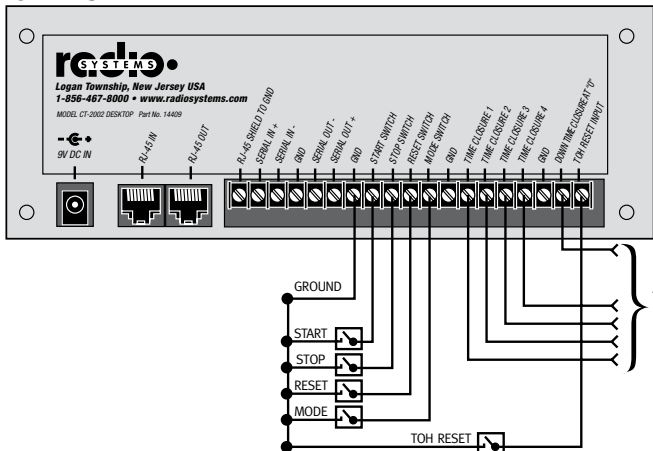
radio SYSTEMS
Logan Township, New Jersey USA
1-856-467-8000 • www.radiosystems.com
MODEL CT-2002 DESKTOP Part No. 14409

9V DC IN
RJ-45 IN
RJ-45 OUT
RJ-45 SHIELD TO GND
SERIAL IN +
SERIAL IN -
GND
SERIAL OUT -
SERIAL OUT +
GND
START SWITCH
STOP SWITCH
RESET SWITCH
MODE SWITCH
GND
TIME CLOSURE 1
TIME CLOSURE 2
TIME CLOSURE 3
TIME CLOSURE 4
GND
DOWN TIME CLOSURE AT "0"
TOH RESET INPUT

GROUND
START
STOP
RESET
MODE
TOH RESET